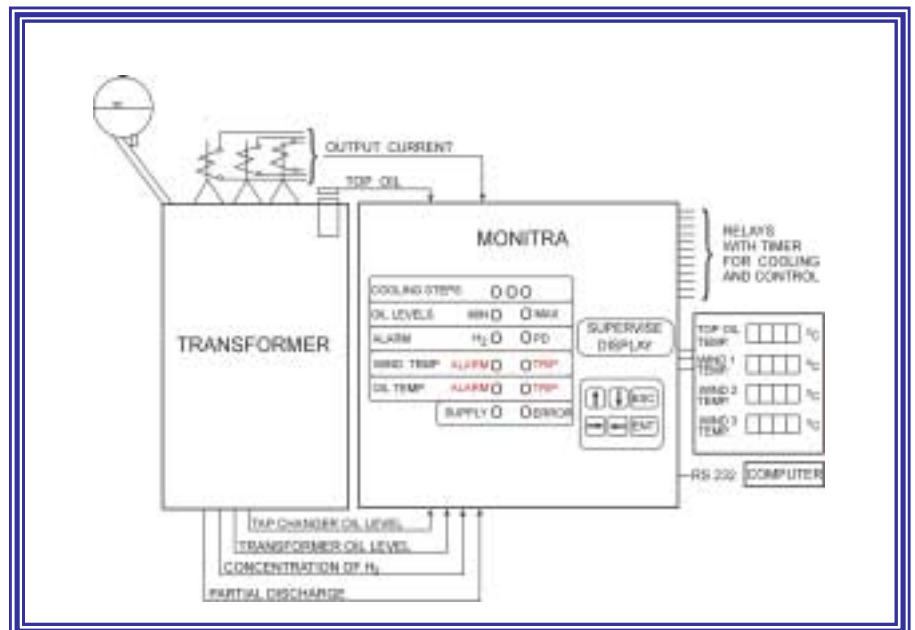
OUTPUT CURRENT

TOP OIL

MONITRA

RELAYS WITH TIMER FOR COOLING AND CONTROL

TRANSFORMER

COOLING STEPS

OIL LEVELS MIN MAX

ALARM $H_2$ PD

WIND. TEMP ALARM TRIP

OIL TEMP ALARM TRIP

SUPPLY ERROR

SUPERVISE DISPLAY

ESC

ENT

TOP OIL TEMP. °C

WIND 1 TEMP. °C

WIND 2 TEMP. °C

WIND 3 TEMP. °C

RS 232

COMPUTER

TAP CHANGER OIL LEVEL

TRANSFORMER OIL LEVEL

CONCENTRATION OF $H_2$

PARTIAL DISCHARGE